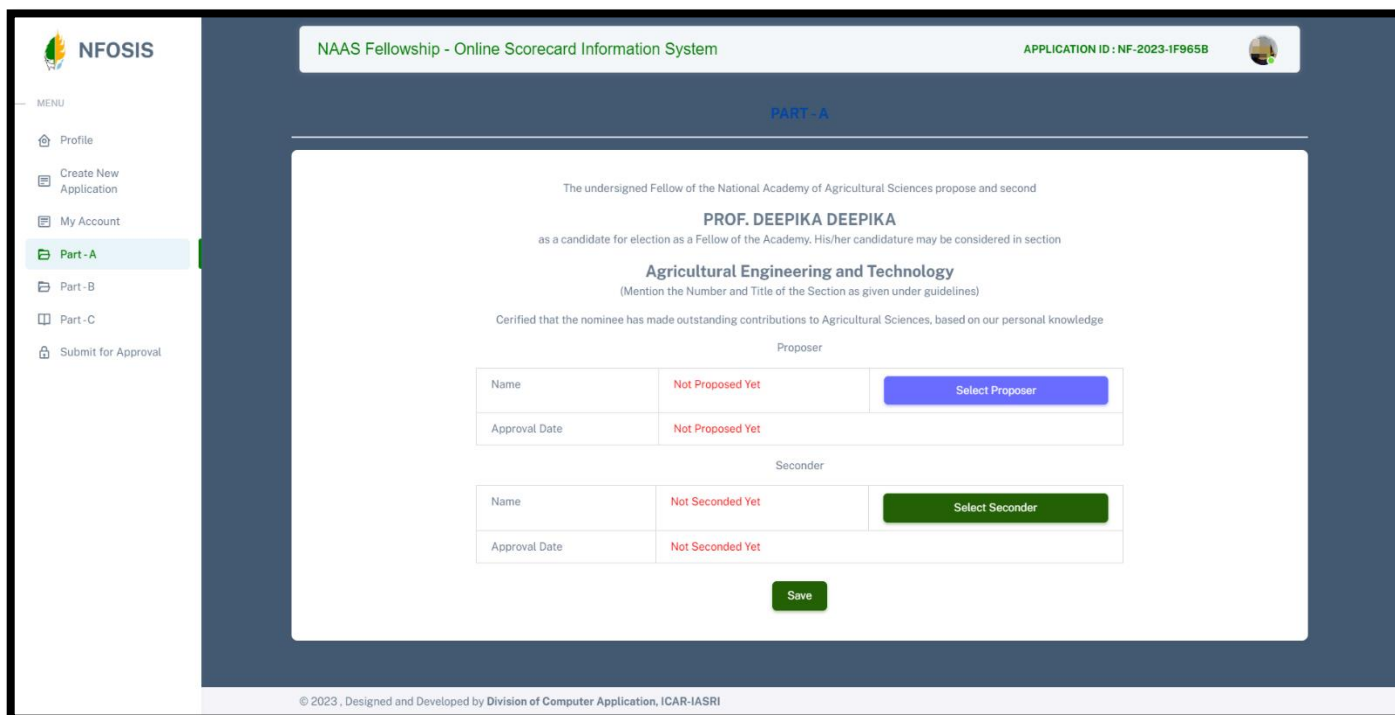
NFOSIS

MENU

Profile

Create New Application

My Account

Part - A

Part - B

Part - C

Submit for Approval

NAAS Fellowship - Online Scorecard Information System

APPLICATION ID : NF-2023-1F965B

PART - A

The undersigned Fellow of the National Academy of Agricultural Sciences propose and second

PROF. DEEPIKA DEEPIKA

as a candidate for election as a Fellow of the Academy. His/her candidature may be considered in section

Agricultural Engineering and Technology

(Mention the Number and Title of the Section as given under guidelines)

Cerified that the nominee has made outstanding contributions to Agricultural Sciences, based on our personal knowledge

Proposer

| Name | Not Proposed Yet | Select Proposer |
|---|---|---|
| Approval Date | Not Proposed Yet | |

Seconder

| Name | Not Seconded Yet | Select Seconder |
|---|---|---|
| Approval Date | Not Seconded Yet | |

Save

© 2023 , Designed and Developed by Division of Computer Application, ICAR-IASRI